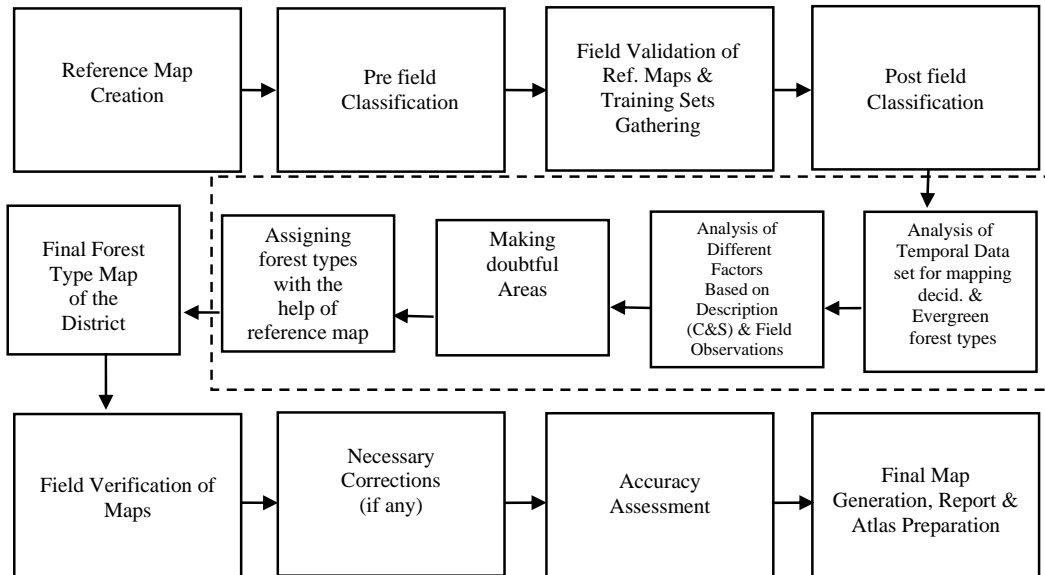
Reference Map Creation

Pre field Classification

Field Validation of Ref. Maps & Training Sets Gathering

Post field Classification

Analysis of Temporal Data set for mapping decid. & Evergreen forest types

Analysis of Different Factors Based on Description (C&S) & Field Observations

Making doubtful Areas

Assigning forest types with the help of reference map

Final Forest Type Map of the District

Field Verification of Maps

Necessary Corrections (if any)

Accuracy Assessment

Final Map Generation, Report & Atlas Preparation